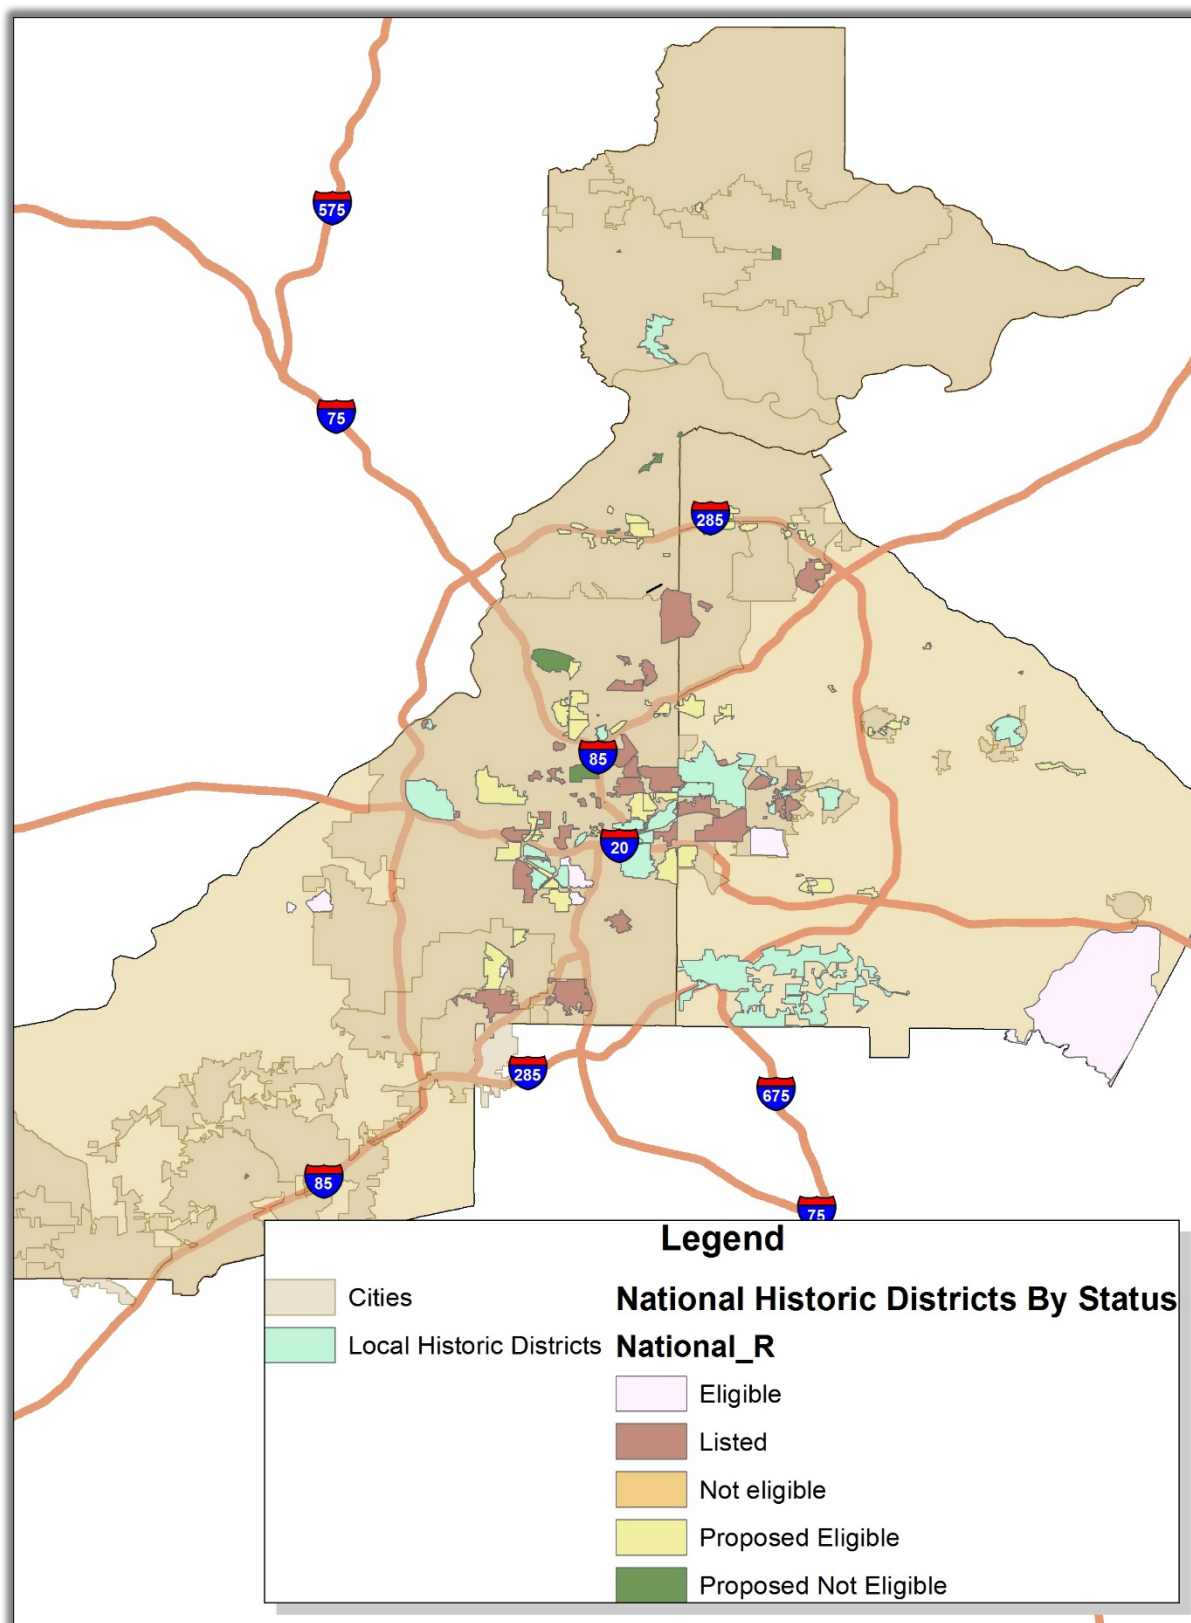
575

75

285

85

20

285

675

75

85

Legend

Cities

Local Historic Districts

National Historic Districts By Status

National_R

Eligible

Listed

Not eligible

Proposed Eligible

Proposed Not Eligible